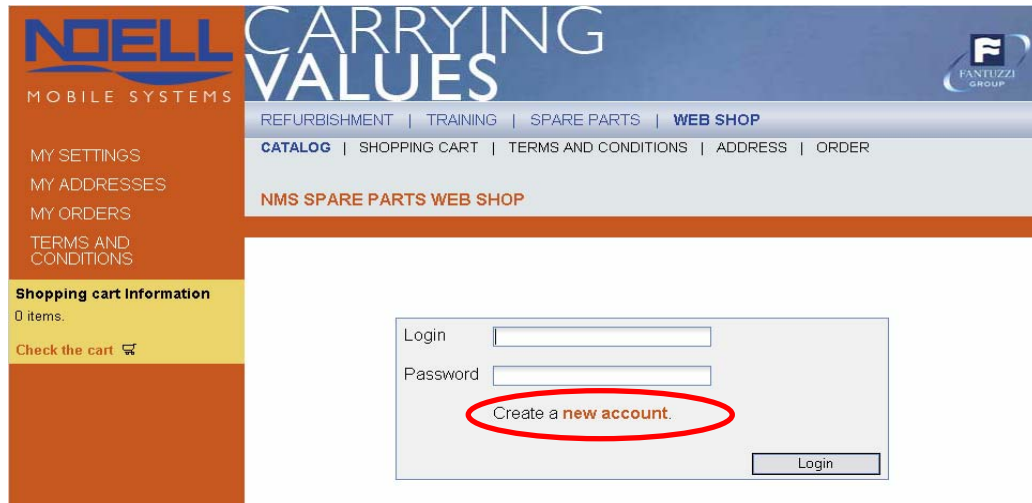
NOELL
MOBILE SYSTEMS

CARRYING VALUES

F
FANTUZZI GROUP

REFURBISHMENT | TRAINING | SPARE PARTS | WEB SHOP

CATALOG | SHOPPING CART | TERMS AND CONDITIONS | ADDRESS | ORDER

NMS SPARE PARTS WEB SHOP

MY SETTINGS
MY ADDRESSES
MY ORDERS
TERMS AND CONDITIONS

Shopping cart information
0 items.

Check the cart

Login

Password

Create a new account.

Login